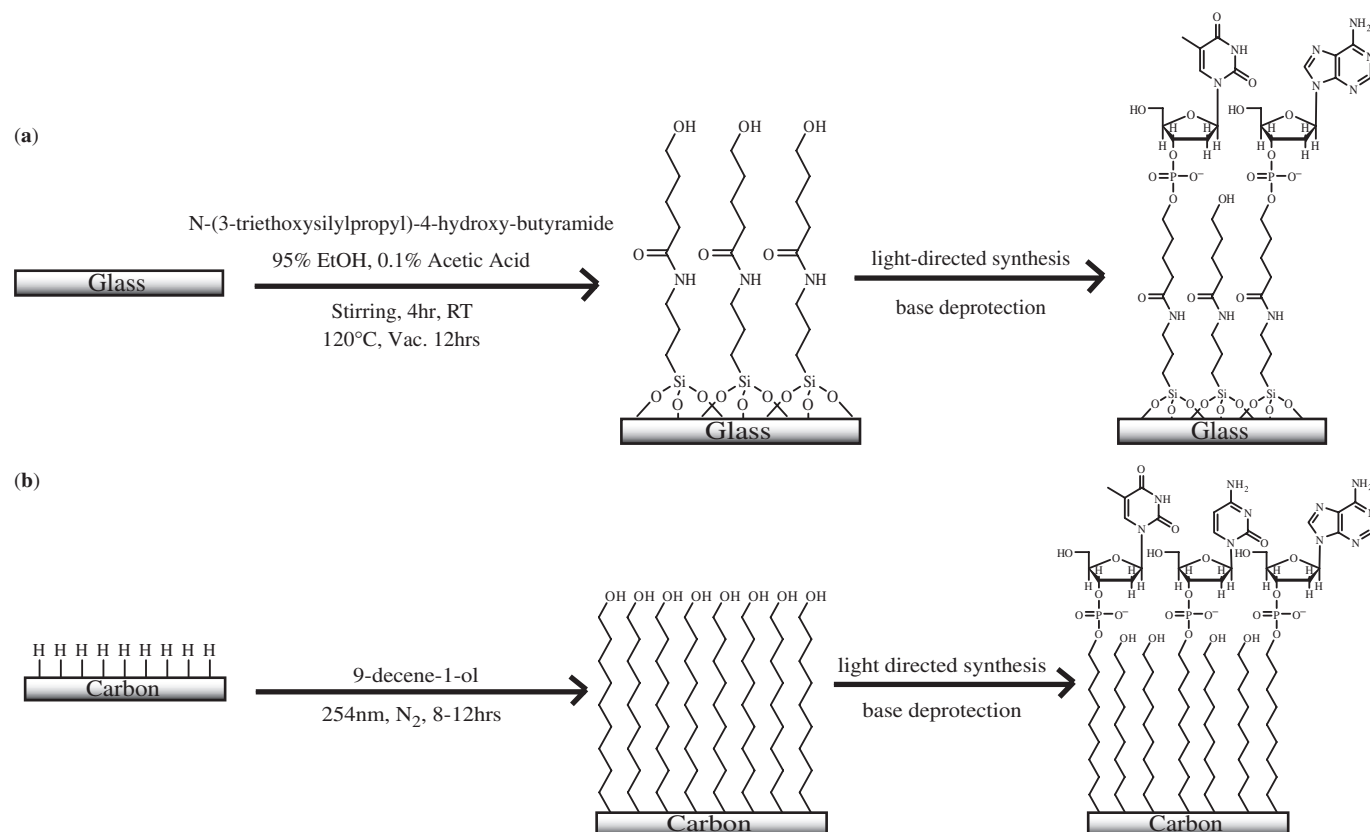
(a)

Glass

N-(3-triethoxysilylpropyl)-4-hydroxy-butyramide

95% EtOH, 0.1% Acetic Acid

Stirring, 4hr, RT

120°C, Vac. 12hrs

OH OH OH

O NH O NH O NH

Si O O O Si O O O Si O O O

Glass

light-directed synthesis

base deprotection

O NH NH$_2$ O N N N N

HO O H H H H HO O H H H H

O O=P-O$^-$ O O O=P-O$^-$ O

OH

O NH O NH O NH

Si O Si O Si O

Glass

(b)

H H H H H H H H H H

Carbon

9-decene-1-ol

254nm, N$_2$, 8-12hrs

OH OH OH OH OH OH OH OH OH

Carbon

light directed synthesis

base deprotection

O NH O NH$_2$ N O NH$_2$ N N N

HO O H H H H HO O H H H H HO O H H H H

O O=P-O$^-$ O O O=P-O$^-$ O O O=P-O$^-$ O

OH OH OH OH OH OH

Carbon